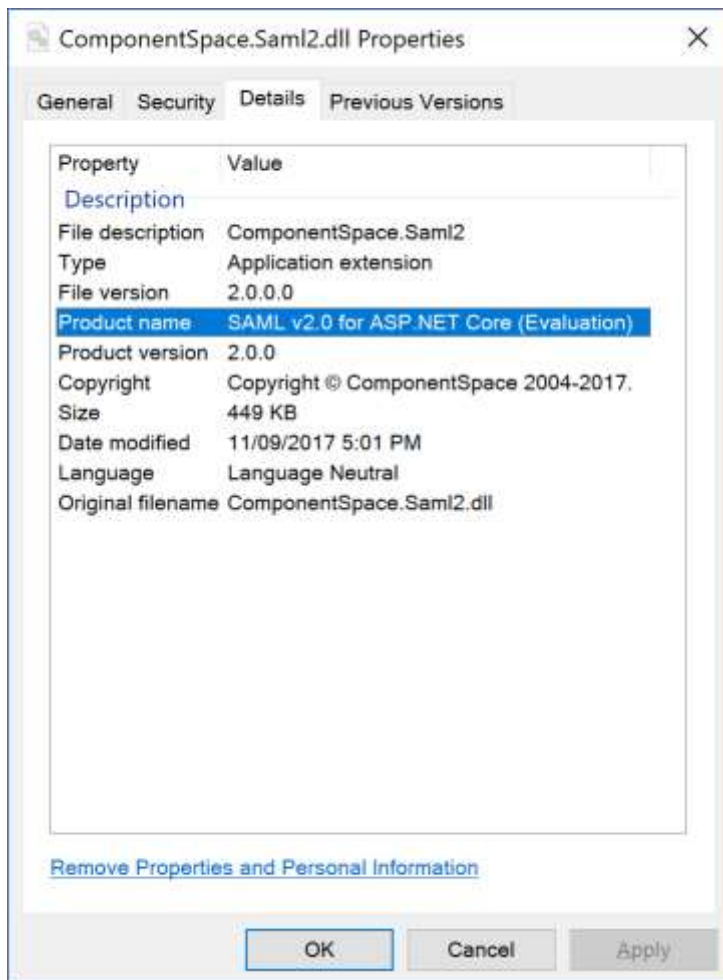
ComponentSpace.Saml2.dll Properties ×

General Security Details Previous Versions

| Property | Value |
|---|---|
| Description | |
| File description | ComponentSpace.Saml2 |
| Type | Application extension |
| File version | 2.0.0.0 |
| Product name | SAML v2.0 for ASP.NET Core (Evaluation) |
| Product version | 2.0.0 |
| Copyright | Copyright © ComponentSpace 2004-2017. |
| Size | 449 KB |
| Date modified | 11/09/2017 5:01 PM |
| Language | Language Neutral |
| Original filename | ComponentSpace.Saml2.dll |

Remove Properties and Personal Information

OK Cancel Apply